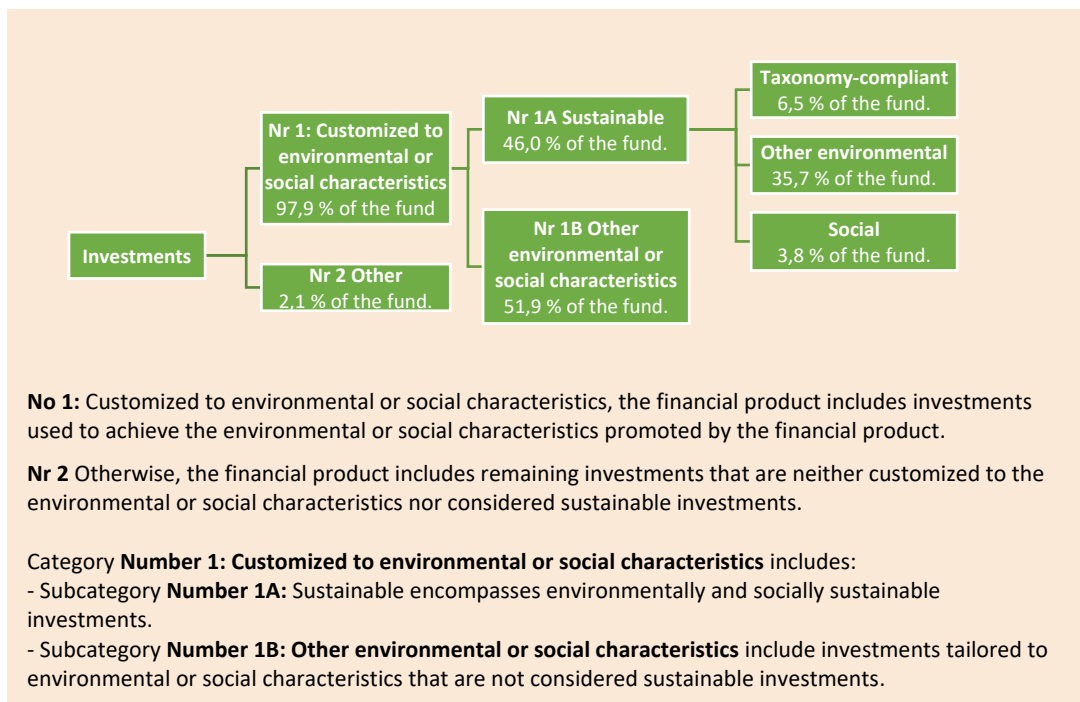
Investments

Nr 1: Customized to environmental or social characteristics
97,9 % of the fund

Nr 2 Other
2,1 % of the fund.

Nr 1A Sustainable
46,0 % of the fund.

Nr 1B Other environmental or social characteristics
51,9 % of the fund.

Taxonomy-compliant
6,5 % of the fund.

Other environmental
35,7 % of the fund.

Social
3,8 % of the fund.

**No 1:** Customized to environmental or social characteristics, the financial product includes investments used to achieve the environmental or social characteristics promoted by the financial product.

**Nr 2** Otherwise, the financial product includes remaining investments that are neither customized to the environmental or social characteristics nor considered sustainable investments.

Category **Number 1: Customized to environmental or social characteristics** includes:
- Subcategory **Number 1A:** Sustainable encompasses environmentally and socially sustainable investments.
- Subcategory **Number 1B: Other environmental or social characteristics** include investments tailored to environmental or social characteristics that are not considered sustainable investments.